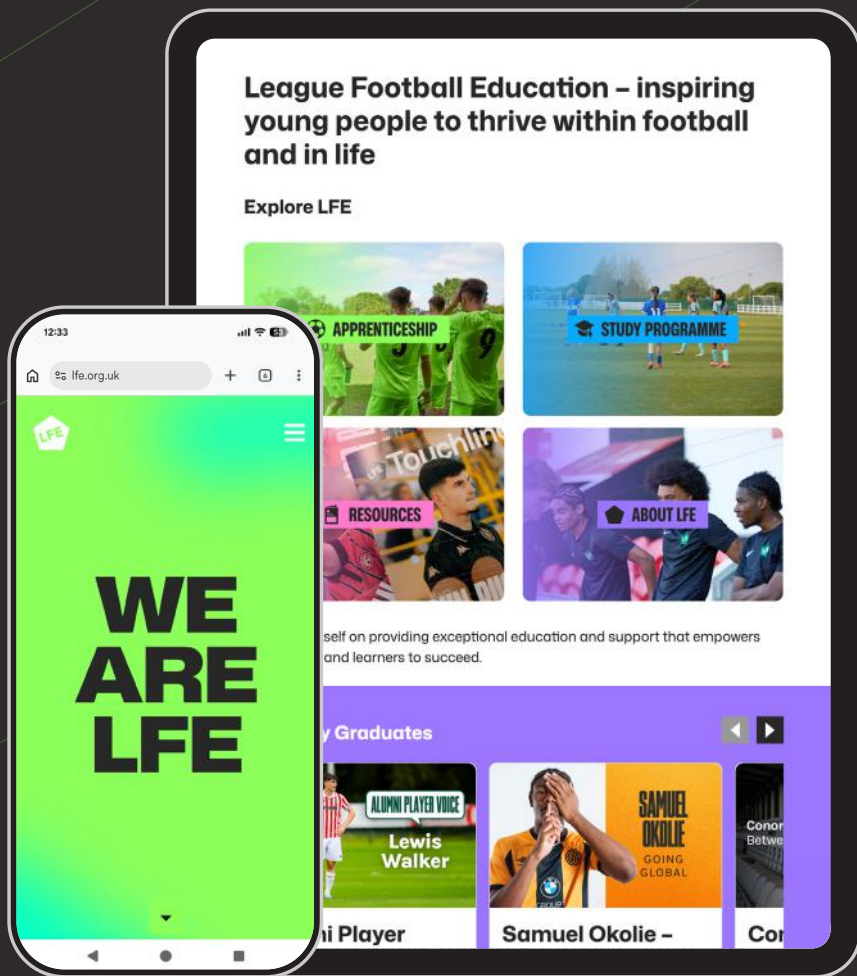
League Football Education – inspiring young people to thrive within football and in life

Explore LFE

APPRENTICESHIP

STUDY PROGRAMME

RESOURCES

Touchline

ABOUT LFE

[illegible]self on providing exceptional education and support that empowers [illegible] and learners to succeed.

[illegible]y Graduates

ALUMNI PLAYER VOICE
Lewis Walker

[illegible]i Player

SAMUEL OKOLIE
GOING GLOBAL

Samuel Okolie –

Conor
Betwe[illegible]

Cor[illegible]

12:33

53

lfe.org.uk

6

LFE

WE ARE LFE